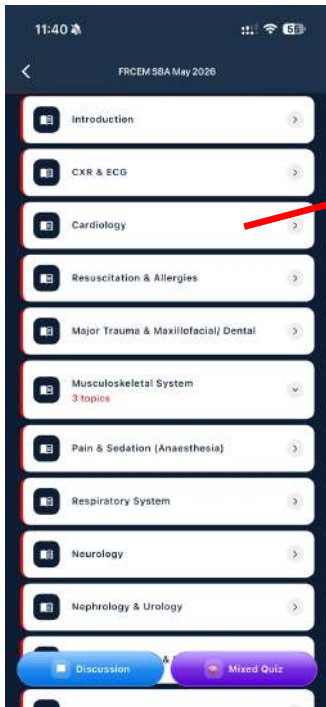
11:40

55

FRCEM SBA May 2026

Introduction

CXR & ECG

Cardiology

Resuscitation & Allergies

Major Trauma & Maxillofacial/ Dental

Musculoskeletal System
3 topics

Pain & Sedation (Anaesthesia)

Respiratory System

Neurology

Nephrology & Urology

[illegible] & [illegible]

Discussion

Mixed Quiz